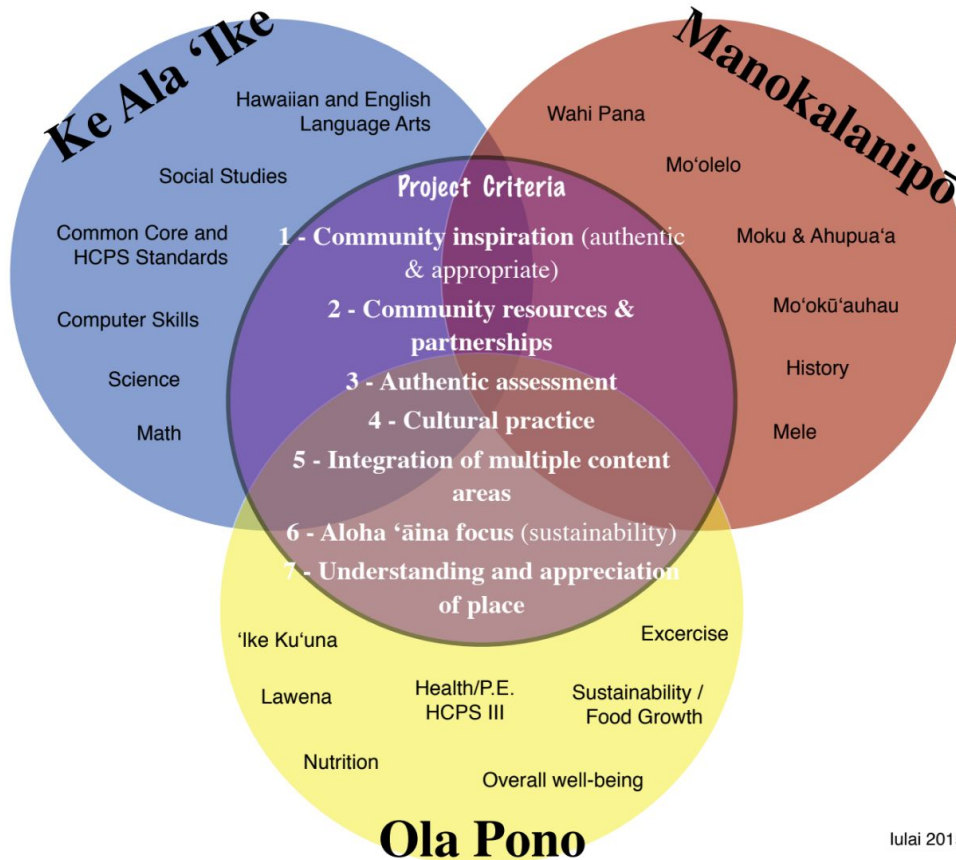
Ke Ala ʻIke

Hawaiian and English Language Arts

Social Studies

Common Core and HCPS Standards

Computer Skills

Science

Math

Manokalanipō

Wahi Pana

Moʻolelo

Moku & Ahupuaʻa

Moʻokūʻauhau

History

Mele

Project Criteria

1 - Community inspiration (authentic & appropriate)

2 - Community resources & partnerships

3 - Authentic assessment

4 - Cultural practice

5 - Integration of multiple content areas

6 - Aloha ʻāina focus (sustainability)

7 - Understanding and appreciation of place

ʻIke Kuʻuna

Excercise

Lawena

Health/P.E. HCPS III

Sustainability / Food Growth

Nutrition

Overall well-being

Ola Pono

Iulai 201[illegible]